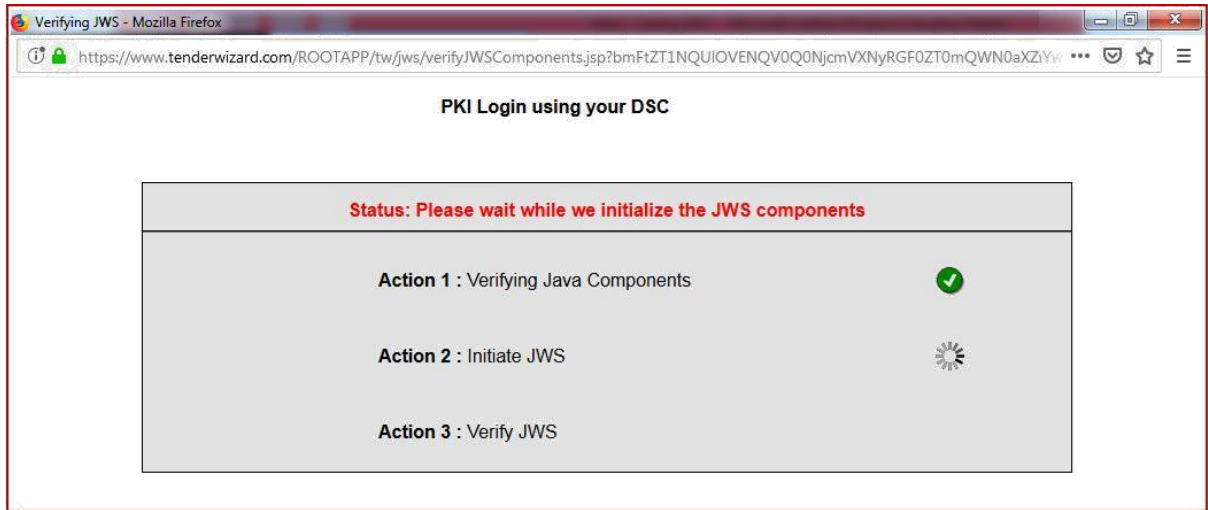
Verifying JWS - Mozilla Firefox

https://www.tenderwizard.com/ROOTAPP/tw/jws/verifyJWSComponents.jsp?bmFtZT1NQUlOVENQV0Q0NjcmVXNyRGF0ZT0mQWN0aXZiYw •••

PKI Login using your DSC

Status: Please wait while we initialize the JWS components

Action 1 : Verifying Java Components

Action 2 : Initiate JWS

Action 3 : Verify JWS